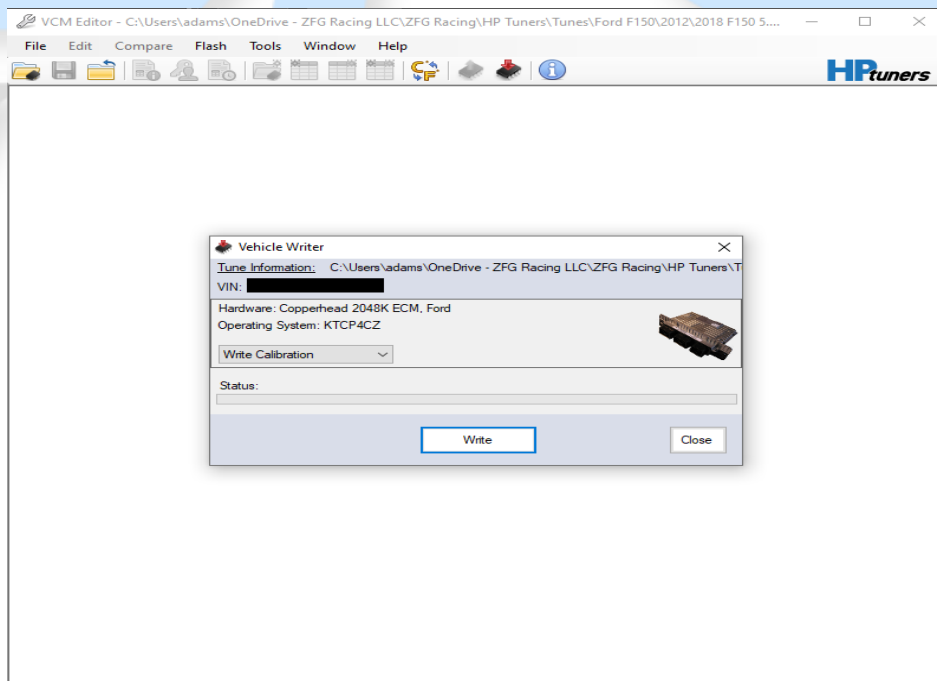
VCM Editor - C:\Users\adams\OneDrive - ZFG Racing LLC\ZFG Racing\HP Tuners\Tunes\Ford F150\2012\2018 F150 5....

File Edit Compare Flash Tools Window Help

HP tuners

Vehicle Writer

Tune Information: C:\Users\adams\OneDrive - ZFG Racing LLC\ZFG Racing\HP Tuners\T

VIN:

Hardware: Copperhead 2048K ECM, Ford
Operating System: KTCP4CZ

Write Calibration

Status:

Write

Close